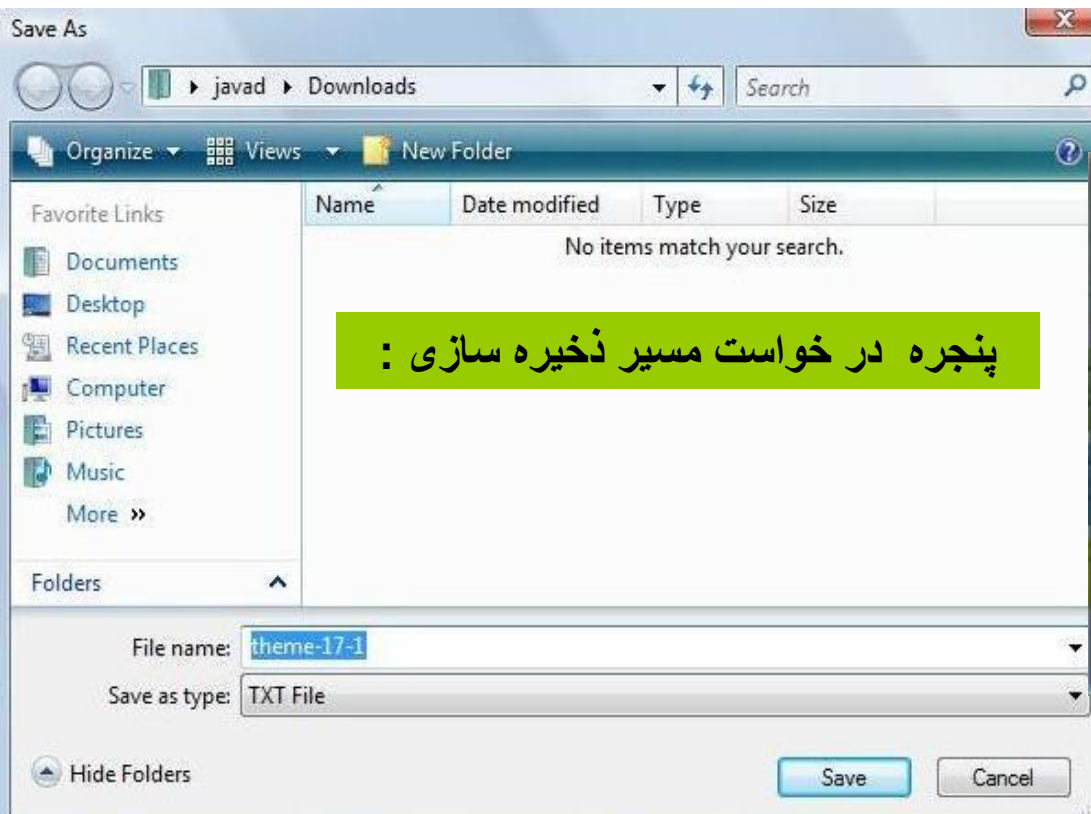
Save As

javad ▸ Downloads

Search

Organize ▾ Views ▾ New Folder

Favorite Links

Documents

Desktop

Recent Places

Computer

Pictures

Music

More »

Folders

| Name | Date modified | Type | Size |
|---|---|---|---|

No items match your search.

پنجره در خواست مسیر ذخیره سازی :

File name: theme-17-1

Save as type: TXT File

Hide Folders

Save

Cancel